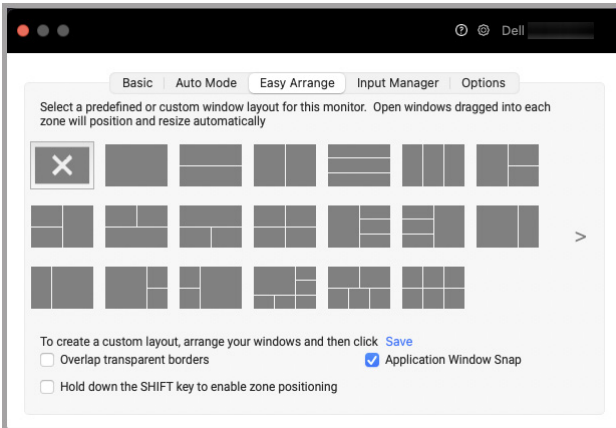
Dell

Basic | Auto Mode | Easy Arrange | Input Manager | Options

Select a predefined or custom window layout for this monitor. Open windows dragged into each zone will position and resize automatically

>

To create a custom layout, arrange your windows and then click Save

Overlap transparent borders

Application Window Snap

Hold down the SHIFT key to enable zone positioning